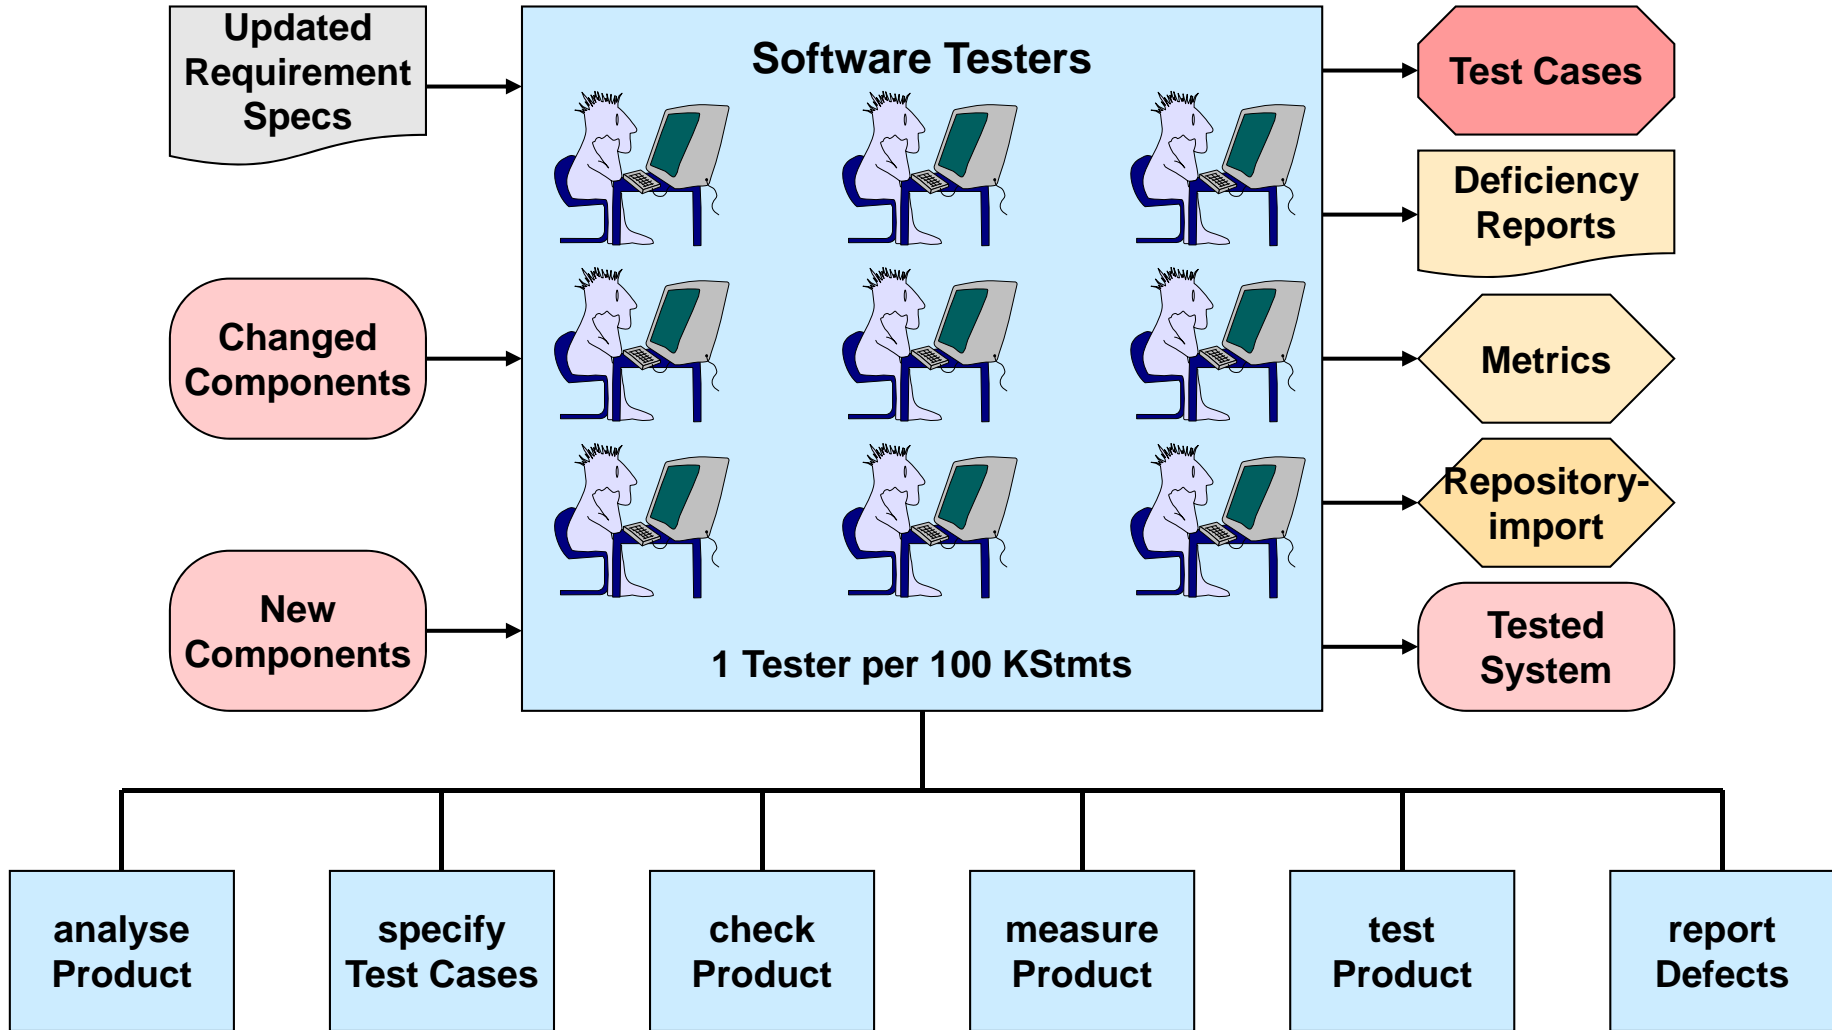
Updated Requirement Specs

Changed Components

New Components

Software Testers

1 Tester per 100 KStmts

Test Cases

Deficiency Reports

Metrics

Repository-import

Tested System

analyse Product

specify Test Cases

check Product

measure Product

test Product

report Defects